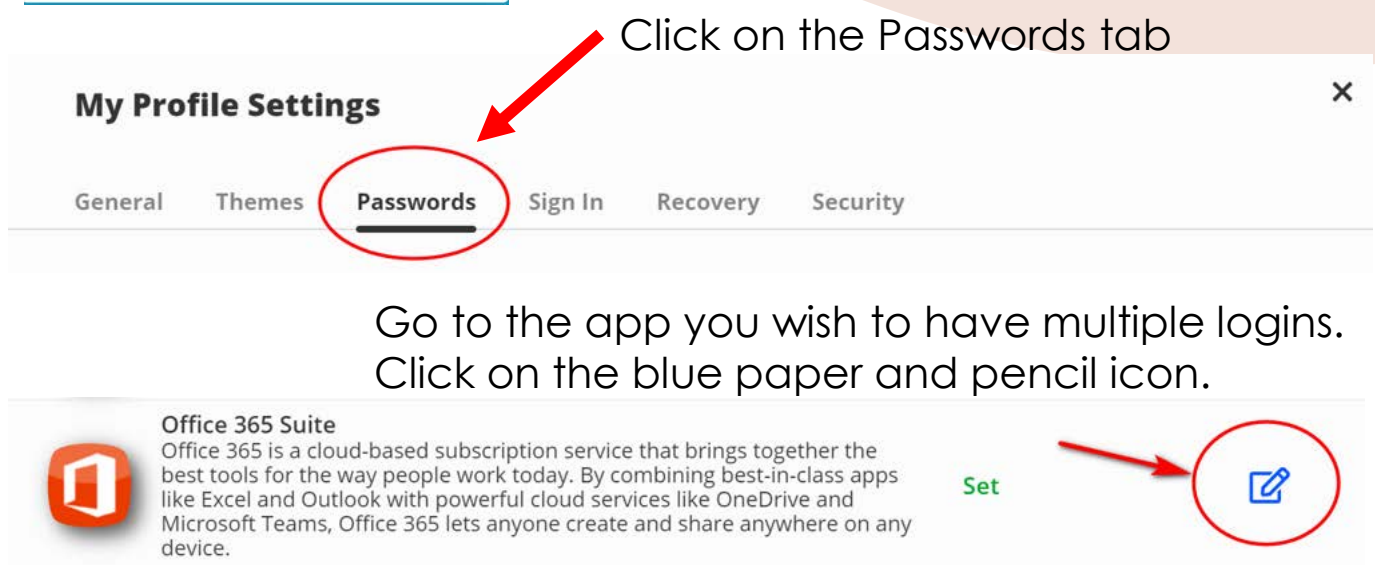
Click on the Passwords tab

My Profile Settings

×

General Themes Passwords Sign In Recovery Security

Go to the app you wish to have multiple logins. Click on the blue paper and pencil icon.

Office 365 Suite

Office 365 is a cloud-based subscription service that brings together the best tools for the way people work today. By combining best-in-class apps like Excel and Outlook with powerful cloud services like OneDrive and Microsoft Teams, Office 365 lets anyone create and share anywhere on any device.

Set